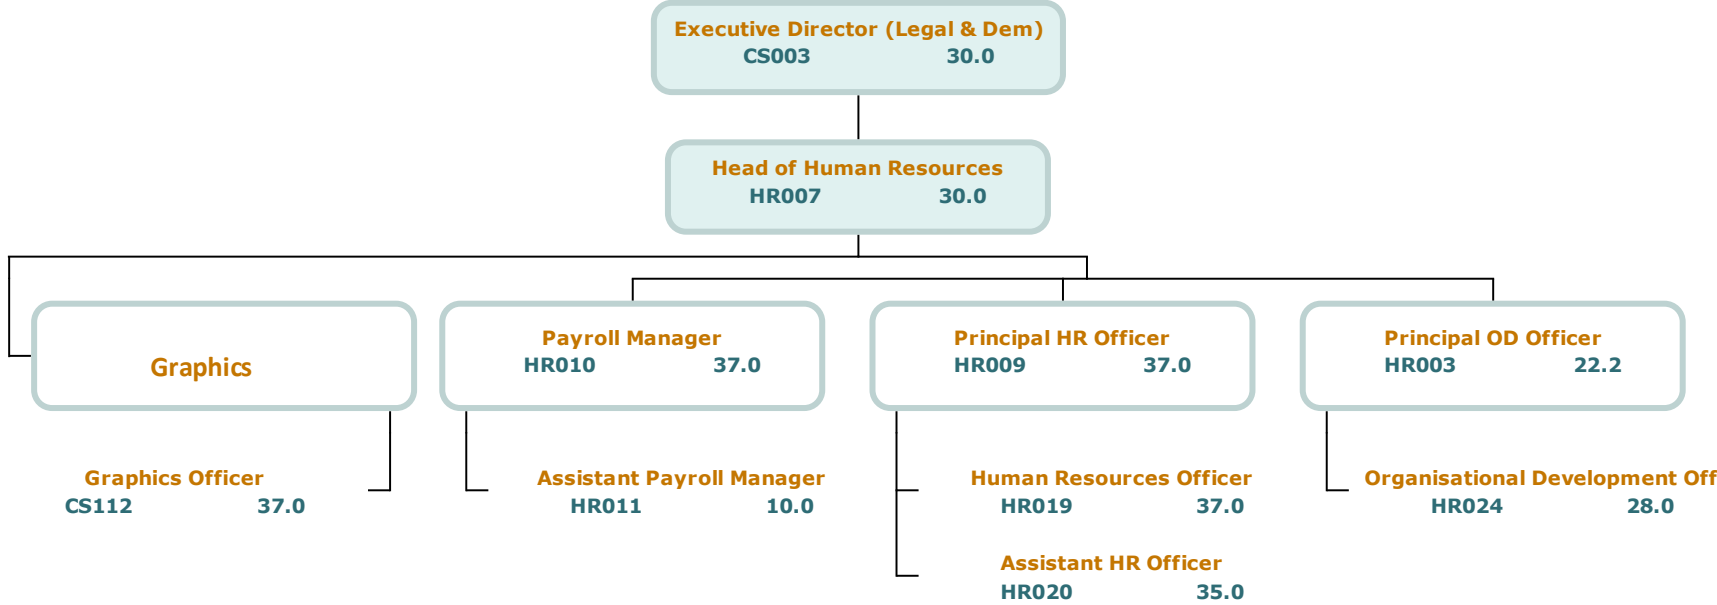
Executive Director (Legal & Dem)
CS003 30.0

Head of Human Resources
HR007 30.0

Graphics

Payroll Manager
HR010 37.0

Principal HR Officer
HR009 37.0

Principal OD Officer
HR003 22.2

Graphics Officer
CS112 37.0

Assistant Payroll Manager
HR011 10.0

Human Resources Officer
HR019 37.0

Organisational Development Off
HR024 28.0

Assistant HR Officer
HR020 35.0